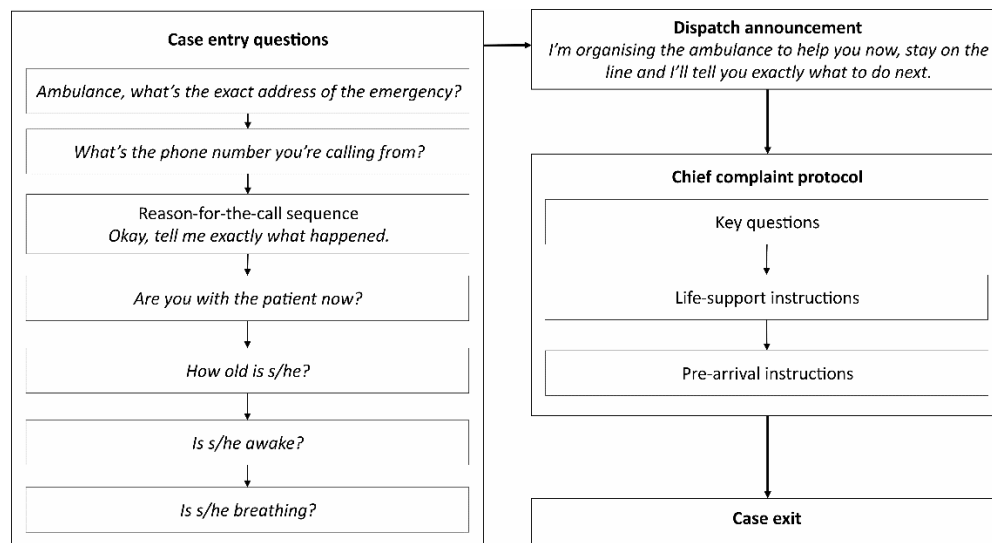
Case entry questions

Ambulance, what's the exact address of the emergency?

What's the phone number you're calling from?

Reason-for-the-call sequence
Okay, tell me exactly what happened.

Are you with the patient now?

How old is s/he?

Is s/he awake?

Is s/he breathing?

Dispatch announcement
I'm organising the ambulance to help you now, stay on the line and I'll tell you exactly what to do next.

Chief complaint protocol

Key questions

Life-support instructions

Pre-arrival instructions

Case exit